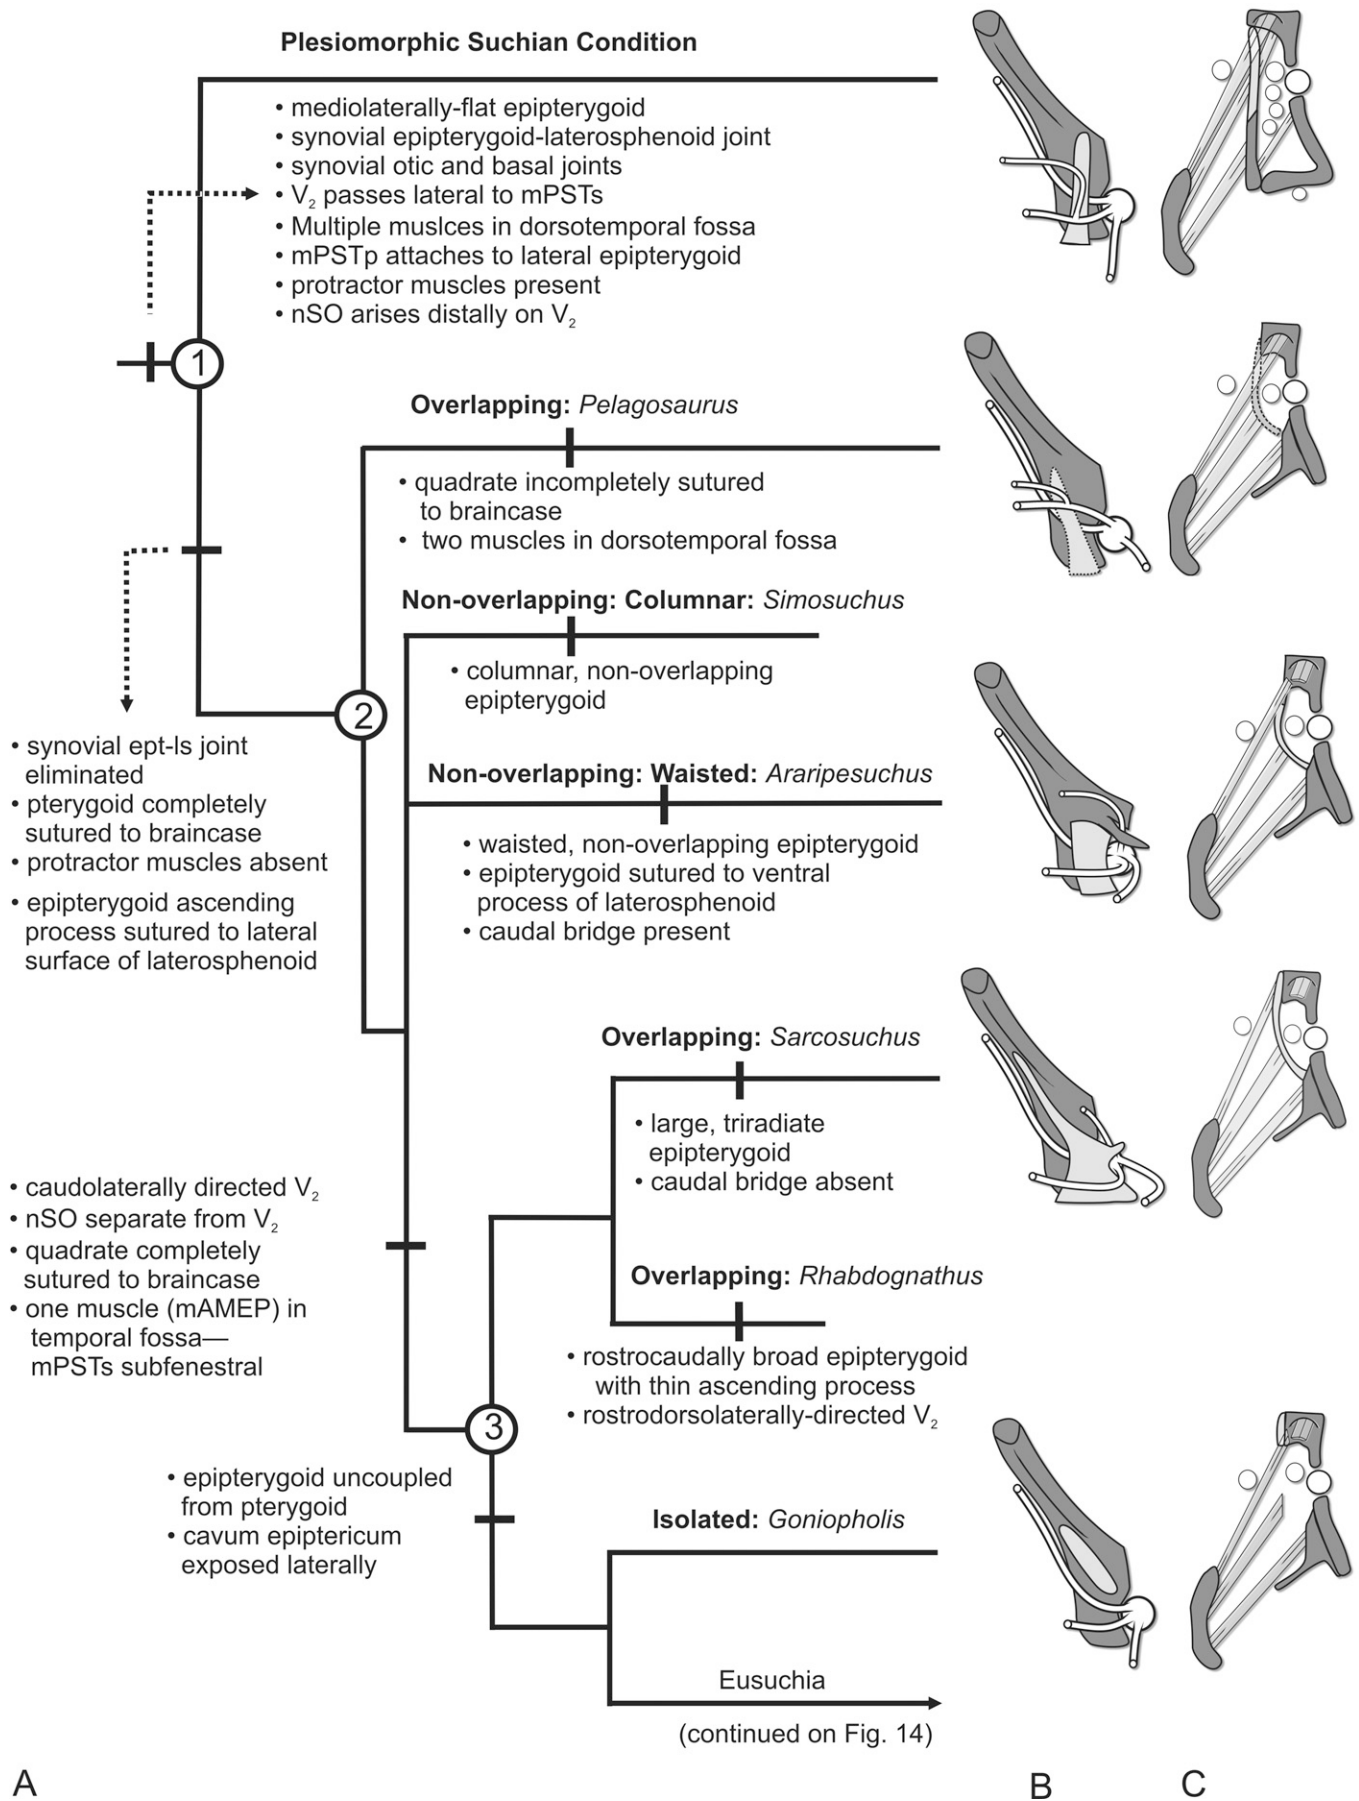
Plesiomorphic Suchian Condition

• mediolaterally-flat epipterygoid
• synovial epipterygoid-laterosphenoid joint
• synovial otic and basal joints
• $V_2$ passes lateral to mPSTs
• Multiple muslces in dorsotemporal fossa
• mPSTp attaches to lateral epipterygoid
• protractor muscles present
• nSO arises distally on $V_2$

1

Overlapping: Pelagosaurus

• quadrate incompletely sutured to braincase
• two muscles in dorsotemporal fossa

Non-overlapping: Columnar: Simosuchus

• columnar, non-overlapping epipterygoid

2

• synovial ept-ls joint eliminated
• pterygoid completely sutured to braincase
• protractor muscles absent
• epipterygoid ascending process sutured to lateral surface of laterosphenoid

Non-overlapping: Waisted: Araripesuchus

• waisted, non-overlapping epipterygoid
• epipterygoid sutured to ventral process of laterosphenoid
• caudal bridge present

Overlapping: Sarcosuchus

• large, triradiate epipterygoid
• caudal bridge absent

• caudolaterally directed $V_2$
• nSO separate from $V_2$
• quadrate completely sutured to braincase
• one muscle (mAMEP) in temporal fossa—mPSTs subfenestral

Overlapping: Rhabdognathus

• rostrocaudally broad epipterygoid with thin ascending process
• rostrodorsolaterally-directed $V_2$

3

• epipterygoid uncoupled from pterygoid
• cavum epiptericum exposed laterally

Isolated: Goniopholis

Eusuchia

(continued on Fig. 14)

A

B

C